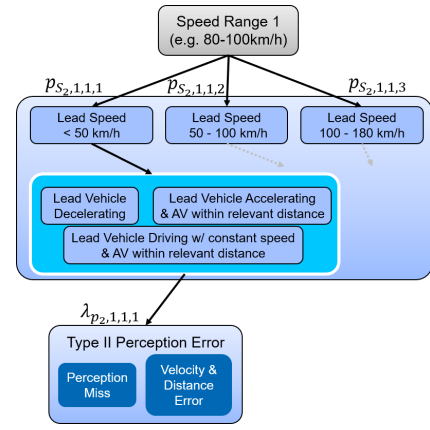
Speed Range 1
(e.g. 80-100km/h)

$p_{S_2,1,1,1}$

$p_{S_2,1,1,2}$

$p_{S_2,1,1,3}$

Lead Speed
< 50 km/h

Lead Speed
50 - 100 km/h

Lead Speed
100 - 180 km/h

Lead Vehicle
Decelerating

Lead Vehicle Accelerating
& AV within relevant distance

Lead Vehicle Driving w/ constant speed
& AV within relevant distance

$\lambda_{p_2,1,1,1}$

Type II Perception Error

Perception
Miss

Velocity &
Distance
Error